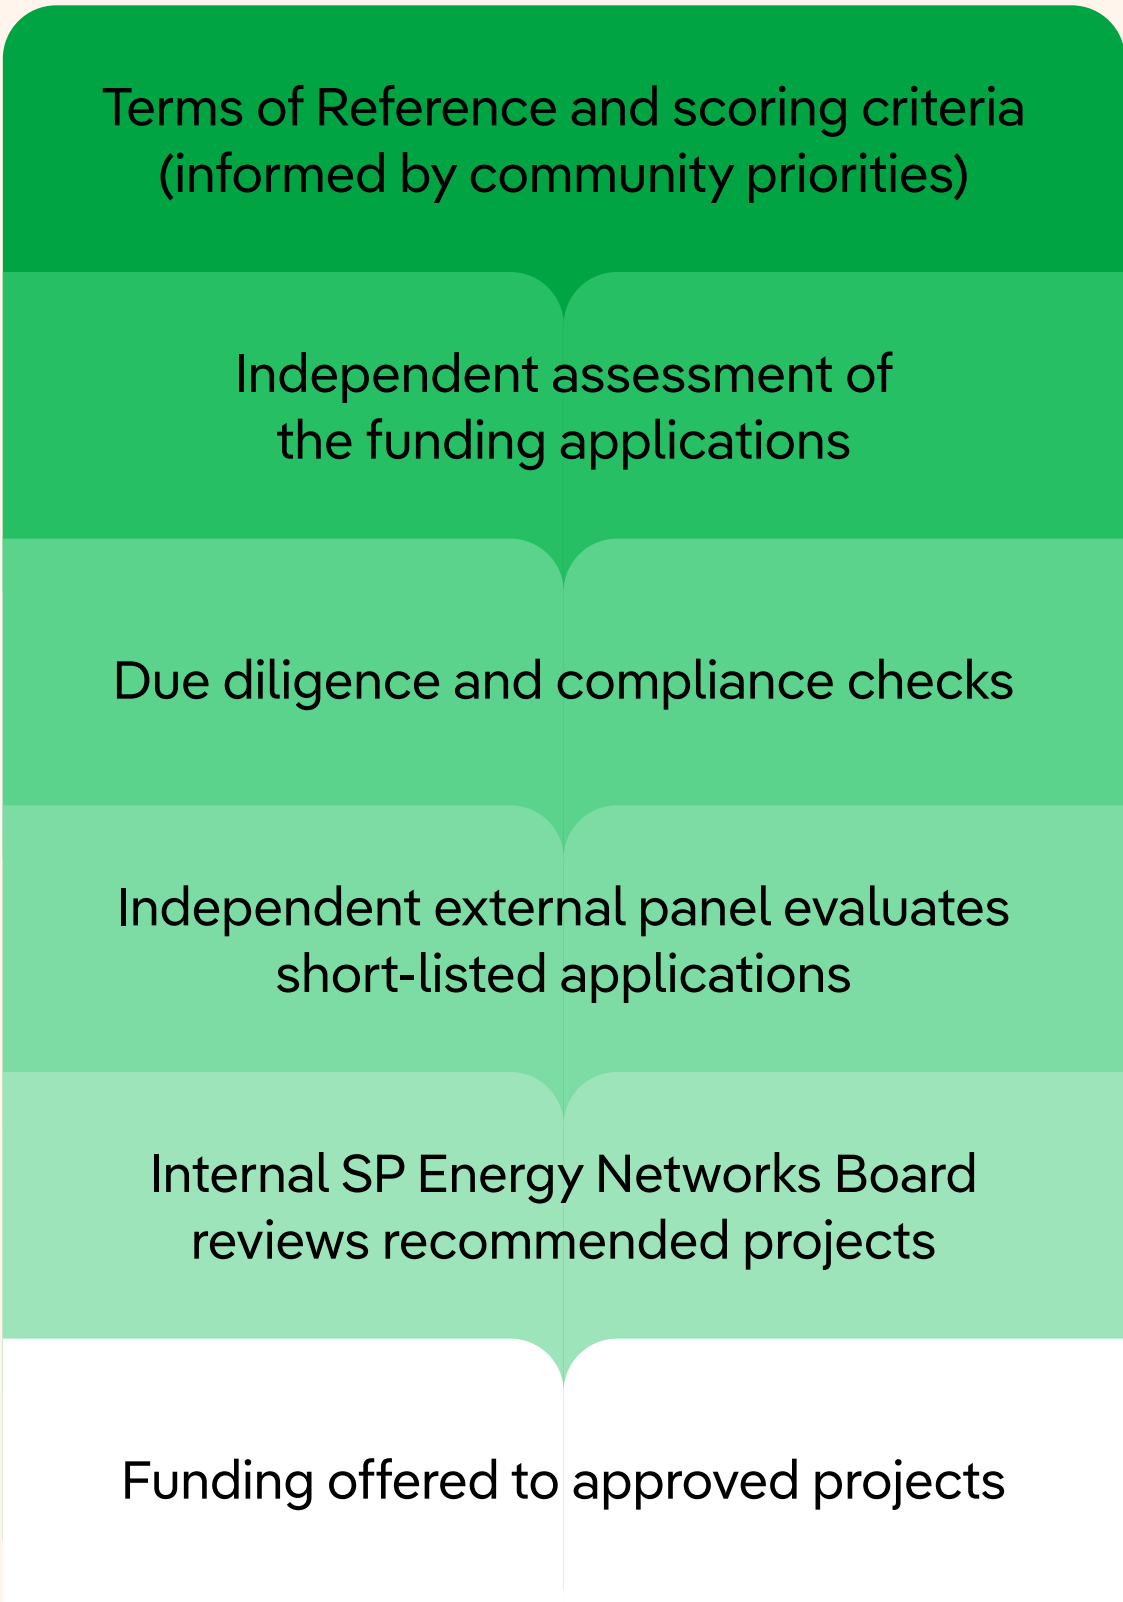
Terms of Reference and scoring criteria (informed by community priorities)

Independent assessment of the funding applications

Due diligence and compliance checks

Independent external panel evaluates short-listed applications

Internal SP Energy Networks Board reviews recommended projects

Funding offered to approved projects